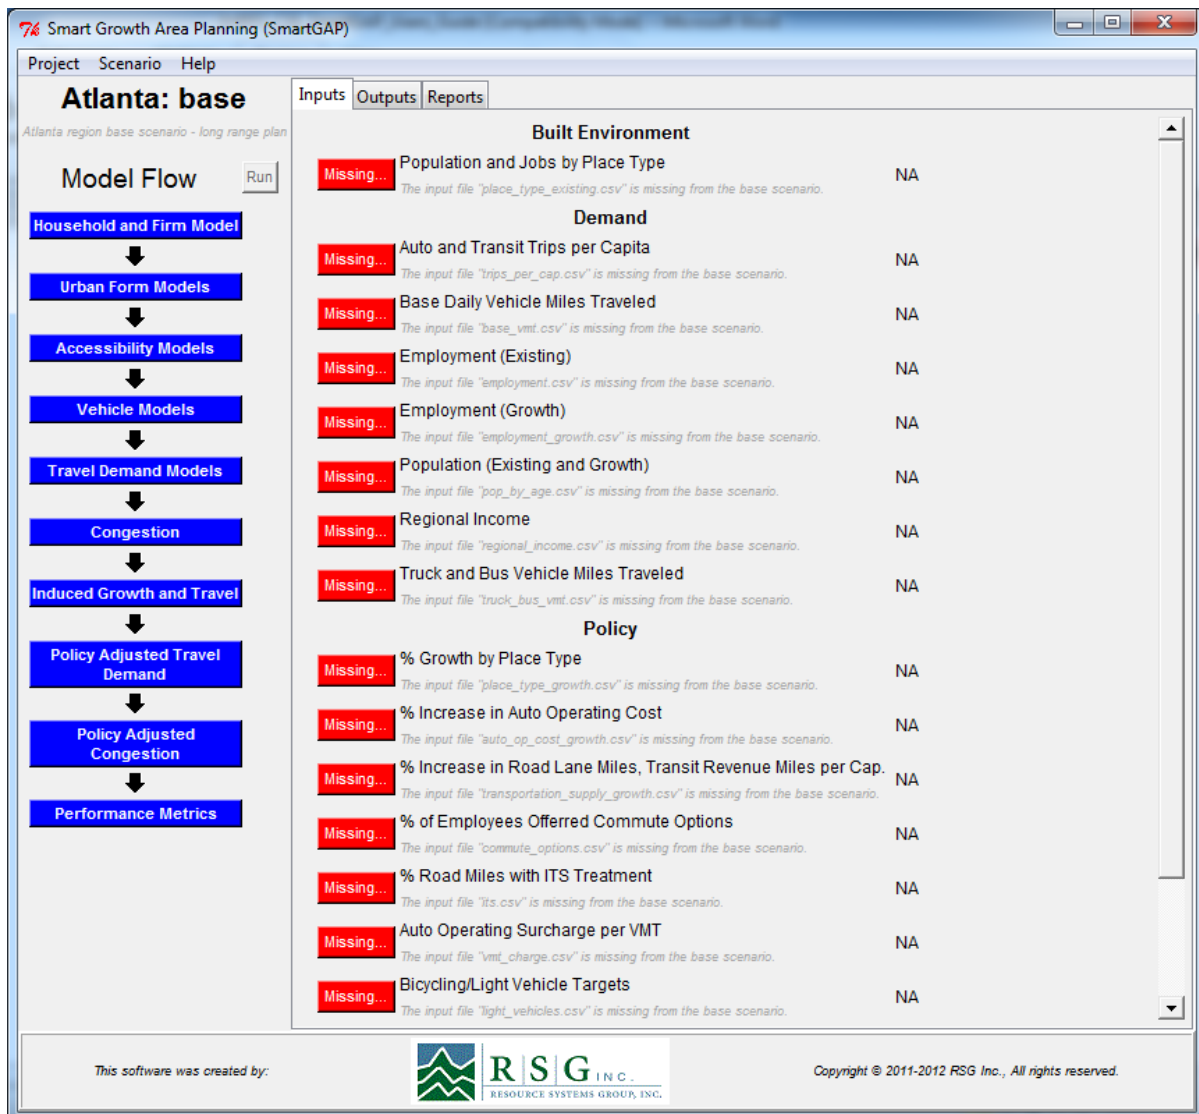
Smart Growth Area Planning (SmartGAP)

Project Scenario Help

Atlanta: base

Atlanta region base scenario - long range plan

Model Flow Run

Household and Firm Model

Urban Form Models

Accessibility Models

Vehicle Models

Travel Demand Models

Congestion

Induced Growth and Travel

Policy Adjusted Travel Demand

Policy Adjusted Congestion

Performance Metrics

Inputs Outputs Reports

Built Environment

Missing... Population and Jobs by Place Type
The input file "place_type_existing.csv" is missing from the base scenario. NA

Demand

Missing... Auto and Transit Trips per Capita
The input file "trips_per_cap.csv" is missing from the base scenario. NA

Missing... Base Daily Vehicle Miles Traveled
The input file "base_vmt.csv" is missing from the base scenario. NA

Missing... Employment (Existing)
The input file "employment.csv" is missing from the base scenario. NA

Missing... Employment (Growth)
The input file "employment_growth.csv" is missing from the base scenario. NA

Missing... Population (Existing and Growth)
The input file "pop_by_age.csv" is missing from the base scenario. NA

Missing... Regional Income
The input file "regional_income.csv" is missing from the base scenario. NA

Missing... Truck and Bus Vehicle Miles Traveled
The input file "truck_bus_vmt.csv" is missing from the base scenario. NA

Policy

Missing... % Growth by Place Type
The input file "place_type_growth.csv" is missing from the base scenario. NA

Missing... % Increase in Auto Operating Cost
The input file "auto_op_cost_growth.csv" is missing from the base scenario. NA

Missing... % Increase in Road Lane Miles, Transit Revenue Miles per Cap.
The input file "transportation_supply_growth.csv" is missing from the base scenario. NA

Missing... % of Employees Offerred Commute Options
The input file "commute_options.csv" is missing from the base scenario. NA

Missing... % Road Miles with ITS Treatment
The input file "its.csv" is missing from the base scenario. NA

Missing... Auto Operating Surcharge per VMT
The input file "vmt_charge.csv" is missing from the base scenario. NA

Missing... Bicycling/Light Vehicle Targets
The input file "light_vehicles.csv" is missing from the base scenario. NA

This software was created by:

RSG INC. RESOURCE SYSTEMS GROUP, INC.

Copyright © 2011-2012 RSG Inc., All rights reserved.